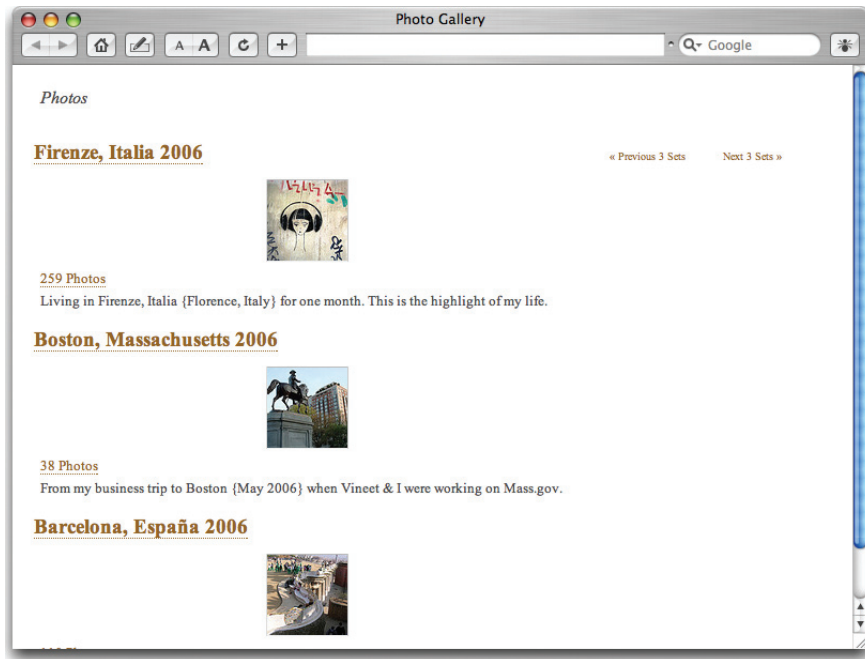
Photo Gallery

A A

Google

Photos

Firenze, Italia 2006

« Previous 3 Sets

Next 3 Sets »

259 Photos

Living in Firenze, Italia {Florence, Italy} for one month. This is the highlight of my life.

Boston, Massachusetts 2006

38 Photos

From my business trip to Boston {May 2006} when Vineet & I were working on Mass.gov.

Barcelona, España 2006

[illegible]